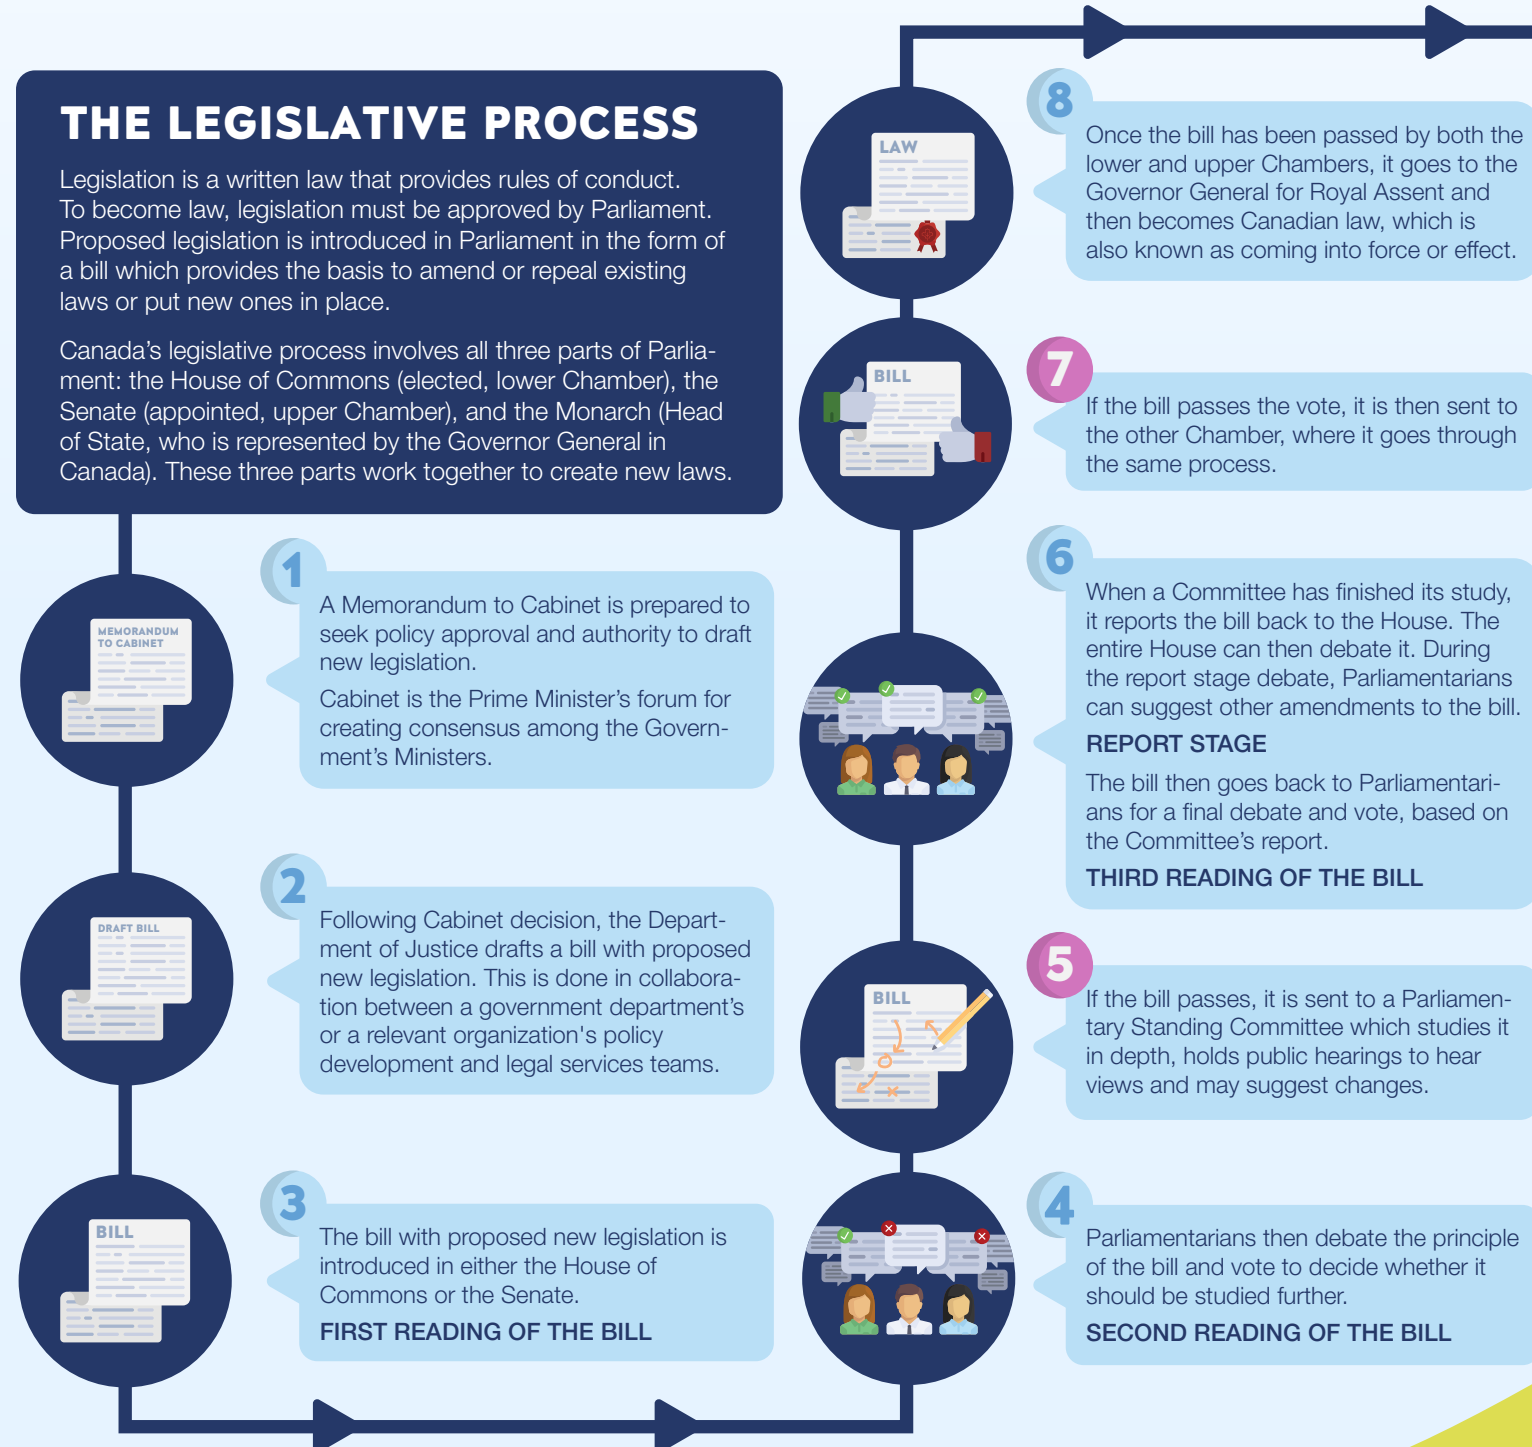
THE LEGISLATIVE PROCESS

Legislation is a written law that provides rules of conduct. To become law, legislation must be approved by Parliament. Proposed legislation is introduced in Parliament in the form of a bill which provides the basis to amend or repeal existing laws or put new ones in place.

Canada's legislative process involves all three parts of Parliament: the House of Commons (elected, lower Chamber), the Senate (appointed, upper Chamber), and the Monarch (Head of State, who is represented by the Governor General in Canada). These three parts work together to create new laws.

MEMORANDUM TO CABINET

1

A Memorandum to Cabinet is prepared to seek policy approval and authority to draft new legislation.

Cabinet is the Prime Minister's forum for creating consensus among the Government's Ministers.

DRAFT BILL

2

Following Cabinet decision, the Department of Justice drafts a bill with proposed new legislation. This is done in collaboration between a government department's or a relevant organization's policy development and legal services teams.

BILL

3

The bill with proposed new legislation is introduced in either the House of Commons or the Senate.

FIRST READING OF THE BILL

4

Parliamentarians then debate the principle of the bill and vote to decide whether it should be studied further.

SECOND READING OF THE BILL

BILL

5

If the bill passes, it is sent to a Parliamentary Standing Committee which studies it in depth, holds public hearings to hear views and may suggest changes.

6

When a Committee has finished its study, it reports the bill back to the House. The entire House can then debate it. During the report stage debate, Parliamentarians can suggest other amendments to the bill.

REPORT STAGE

The bill then goes back to Parliamentarians for a final debate and vote, based on the Committee's report.

THIRD READING OF THE BILL

BILL

7

If the bill passes the vote, it is then sent to the other Chamber, where it goes through the same process.

LAW

8

Once the bill has been passed by both the lower and upper Chambers, it goes to the Governor General for Royal Assent and then becomes Canadian law, which is also known as coming into force or effect.